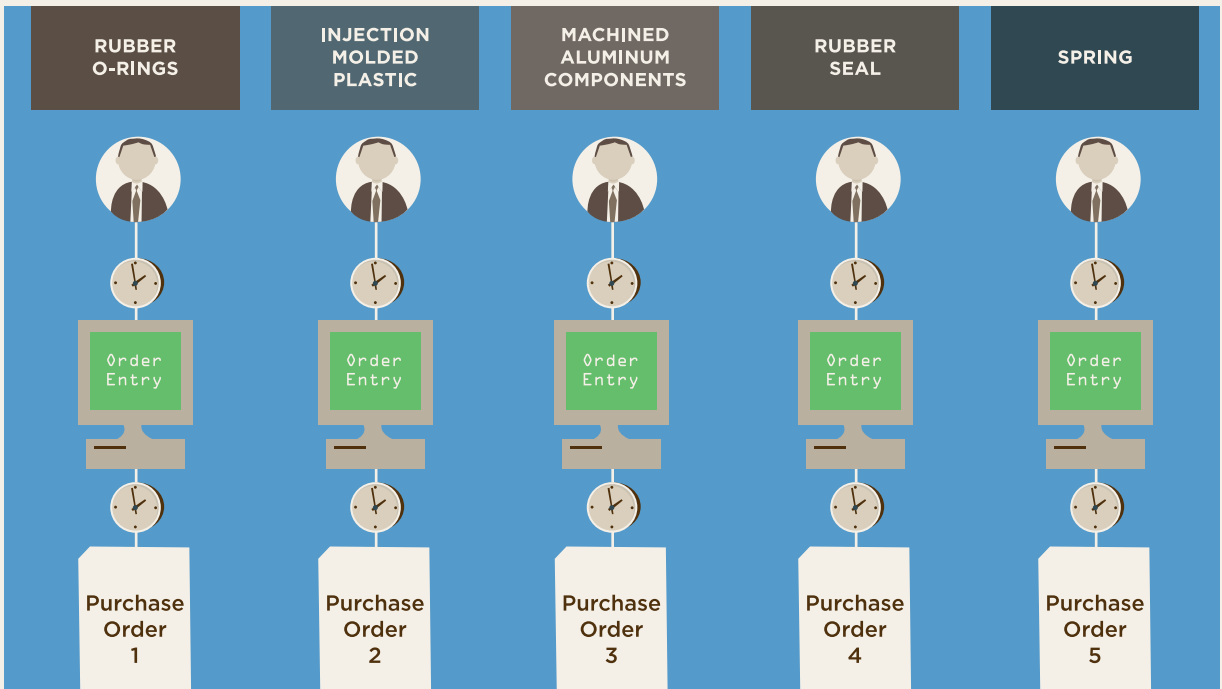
RUBBER O-RINGS

Order Entry

Purchase Order 1

INJECTION MOLDED PLASTIC

Order Entry

Purchase Order 2

MACHINED ALUMINUM COMPONENTS

Order Entry

Purchase Order 3

RUBBER SEAL

Order Entry

Purchase Order 4

SPRING

Order Entry

Purchase Order 5